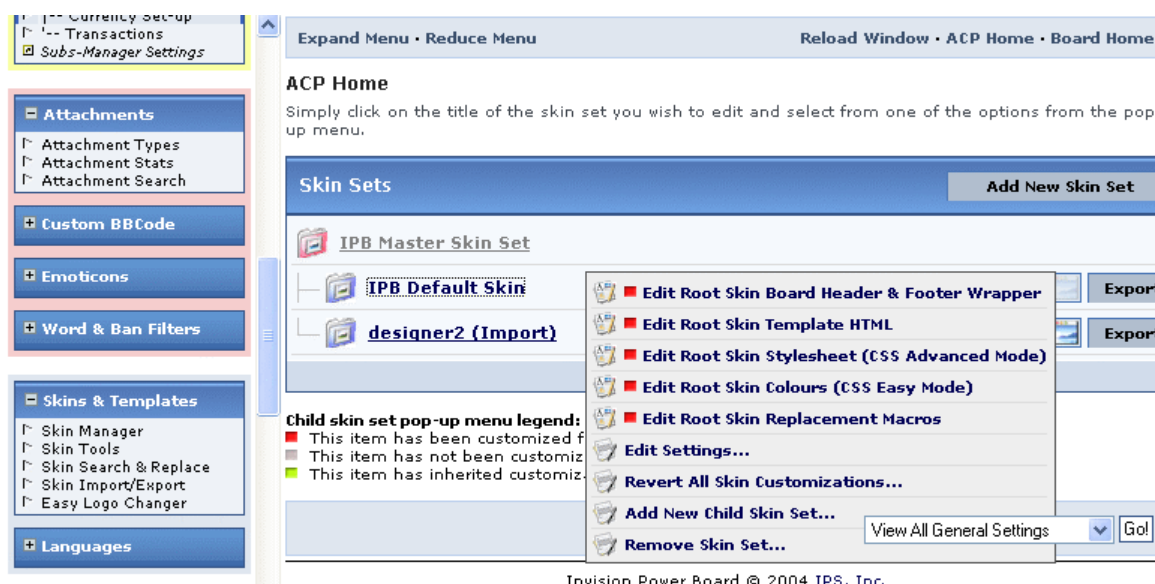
|-- Currency Set-up
'-- Transactions
Subs-Manager Settings

Attachments
Attachment Types
Attachment Stats
Attachment Search

Custom BBCode

Emoticons

Word & Ban Filters

Skins & Templates
Skin Manager
Skin Tools
Skin Search & Replace
Skin Import/Export
Easy Logo Changer

Languages

Expand Menu • Reduce Menu

Reload Window • ACP Home • Board Home

ACP Home

Simply click on the title of the skin set you wish to edit and select from one of the options from the pop up menu.

Skin Sets

Add New Skin Set

IPB Master Skin Set

IPB Default Skin

Expor

designer2 (Import)

Expor

Edit Root Skin Board Header & Footer Wrapper
Edit Root Skin Template HTML
Edit Root Skin Stylesheet (CSS Advanced Mode)
Edit Root Skin Colours (CSS Easy Mode)
Edit Root Skin Replacement Macros
Edit Settings...
Revert All Skin Customizations...
Add New Child Skin Set...
Remove Skin Set...

Child skin set pop-up menu legend:
This item has been customized f
This item has not been customiz
This item has inherited customiz

View All General Settings

Go!

Invision Power Board © 2004 IPS, Inc.